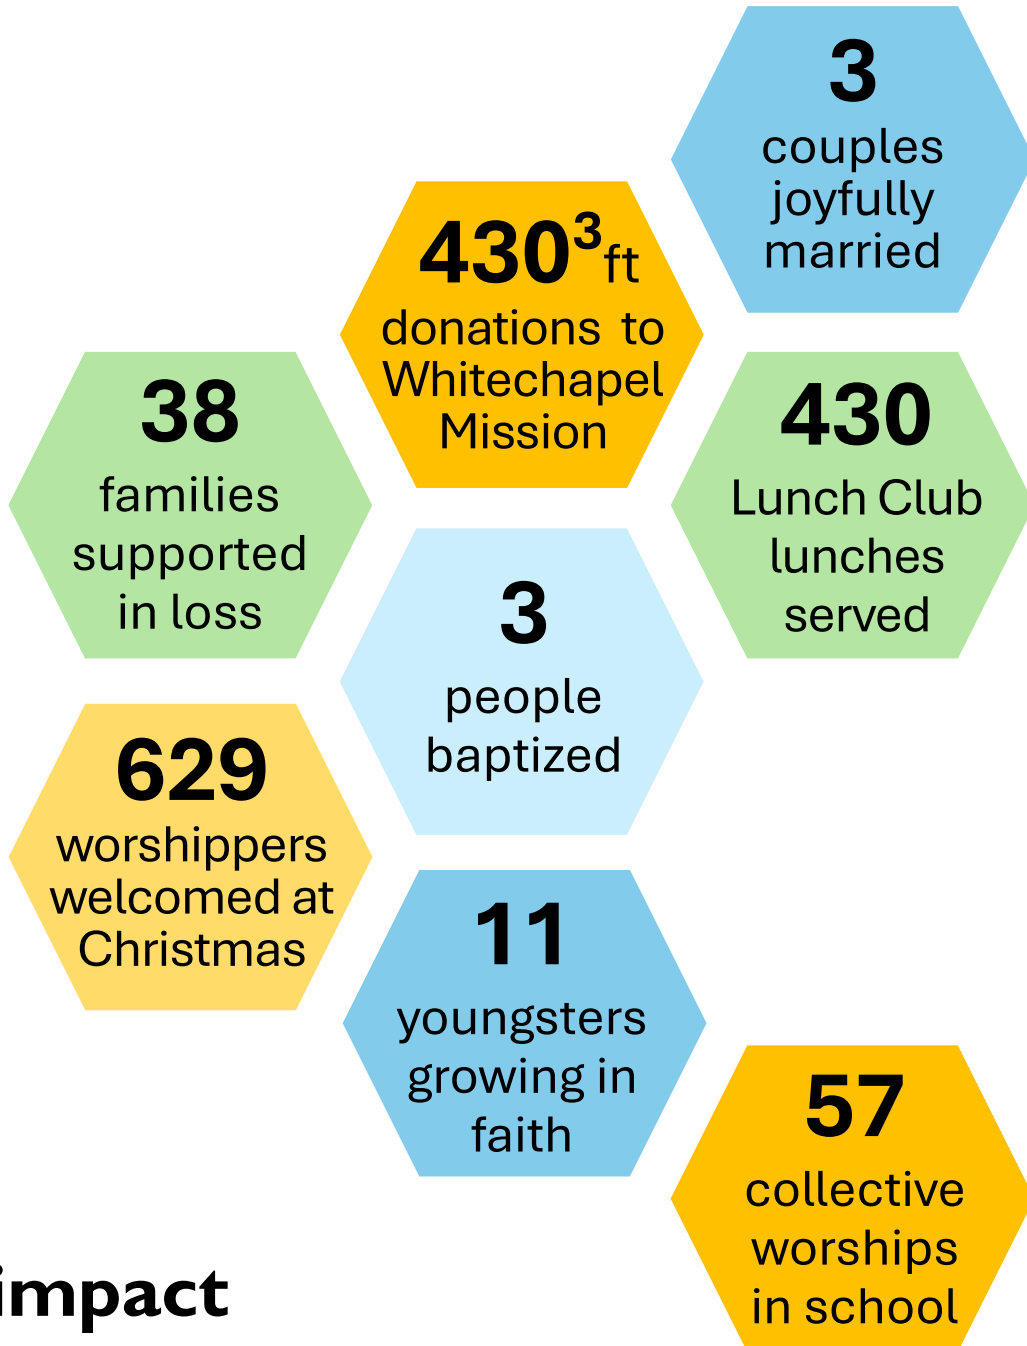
3
couples joyfully married

$430^3$ft
donations to Whitechapel Mission

38
families supported in loss

430
Lunch Club lunches served

3
people baptized

629
worshippers welcomed at Christmas

11
youngsters growing in faith

57
collective worships in school

impact